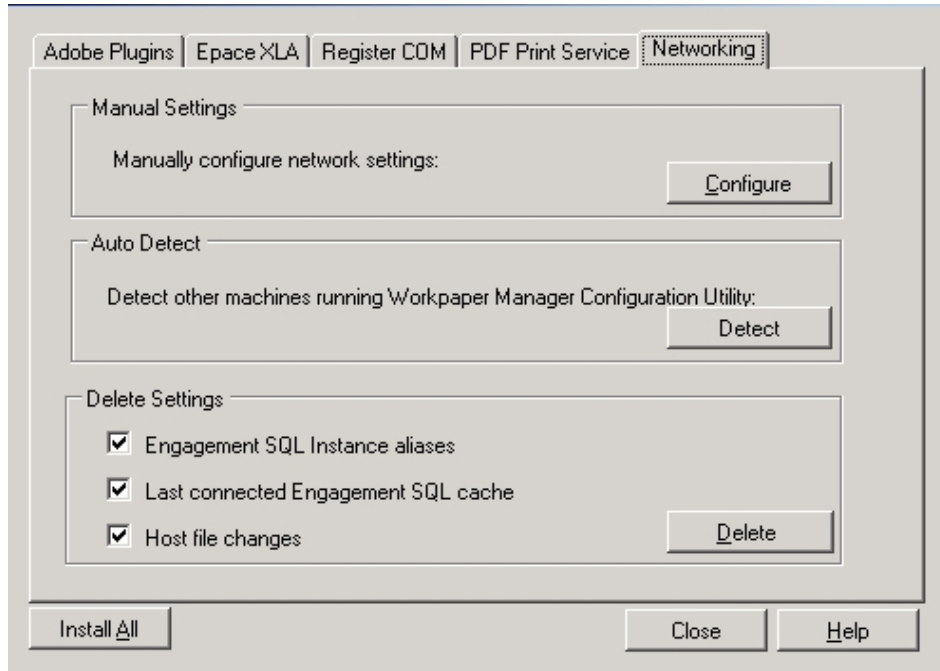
Adobe Plugins | Epace XLA | Register COM | PDF Print Service | Networking

Manual Settings

Manually configure network settings:

Configure

Auto Detect

Detect other machines running Workpaper Manager Configuration Utility:

Detect

Delete Settings

Engagement SQL Instance aliases

Last connected Engagement SQL cache

Host file changes

Delete

Install All

Close

Help